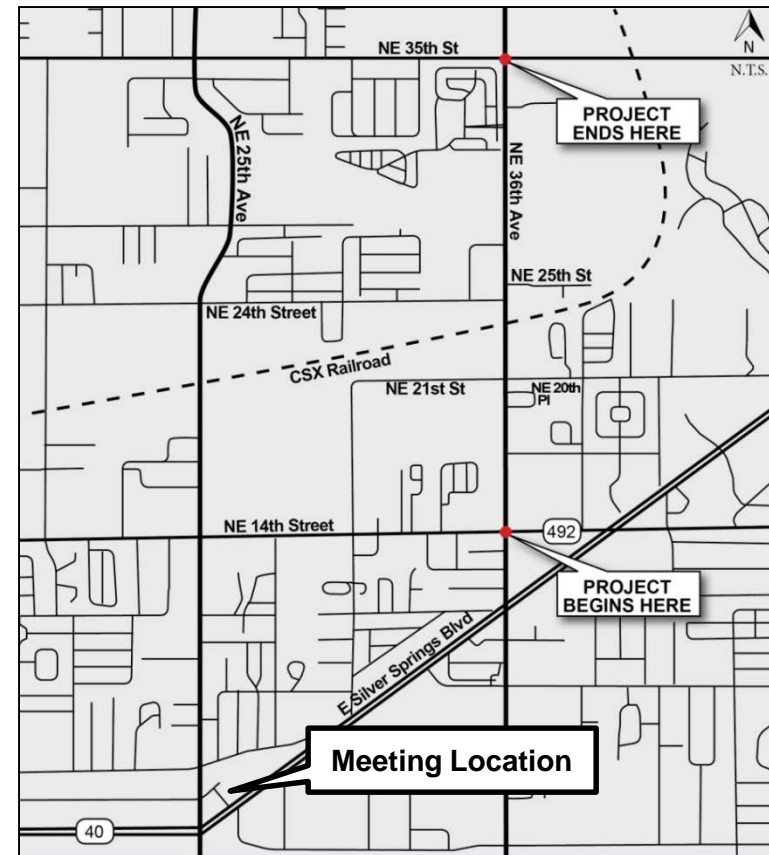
N
N.T.S.
NE 35th St
PROJECT ENDS HERE
NE 25th Ave
NE 36th Ave
NE 25th St
NE 24th Street
CSX Railroad
NE 21st St
NE 20th Pl
NE 14th Street
492
PROJECT BEGINS HERE
E Silver Springs Blvd
Meeting Location
40